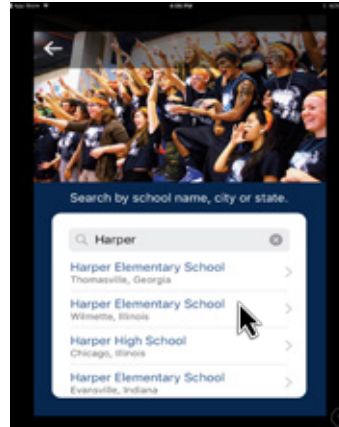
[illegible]

Search by school name, city or state.

Harper

Harper Elementary School
Thomasville, Georgia

Harper Elementary School
Wilmette, Illinois

Harper High School
Chicago, Illinois

Harper Elementary School
Evansville, Indiana